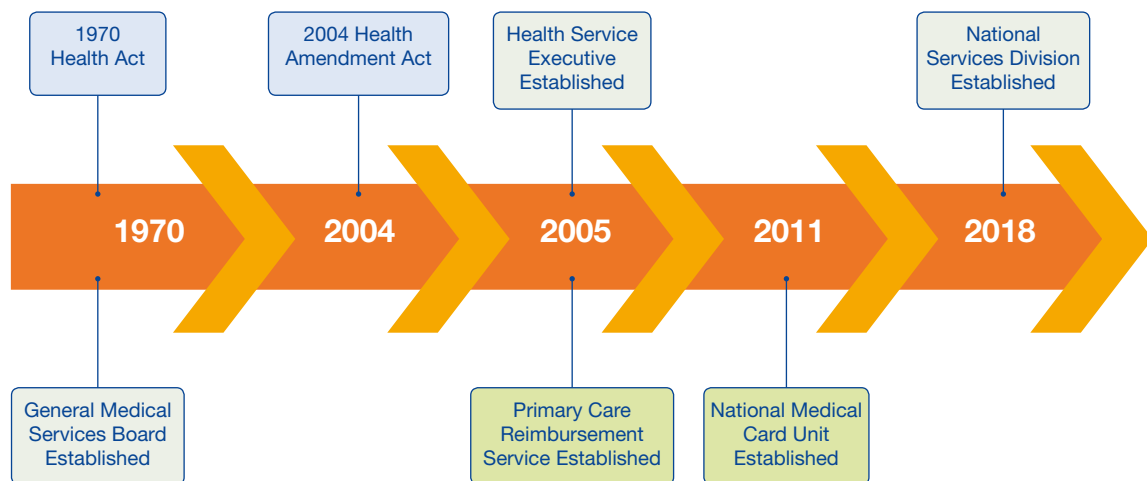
1970
Health Act

2004 Health
Amendment Act

Health Service
Executive
Established

National
Services Division
Established

1970

2004

2005

2011

2018

General Medical
Services Board
Established

Primary Care
Reimbursement
Service Established

National Medical
Card Unit
Established